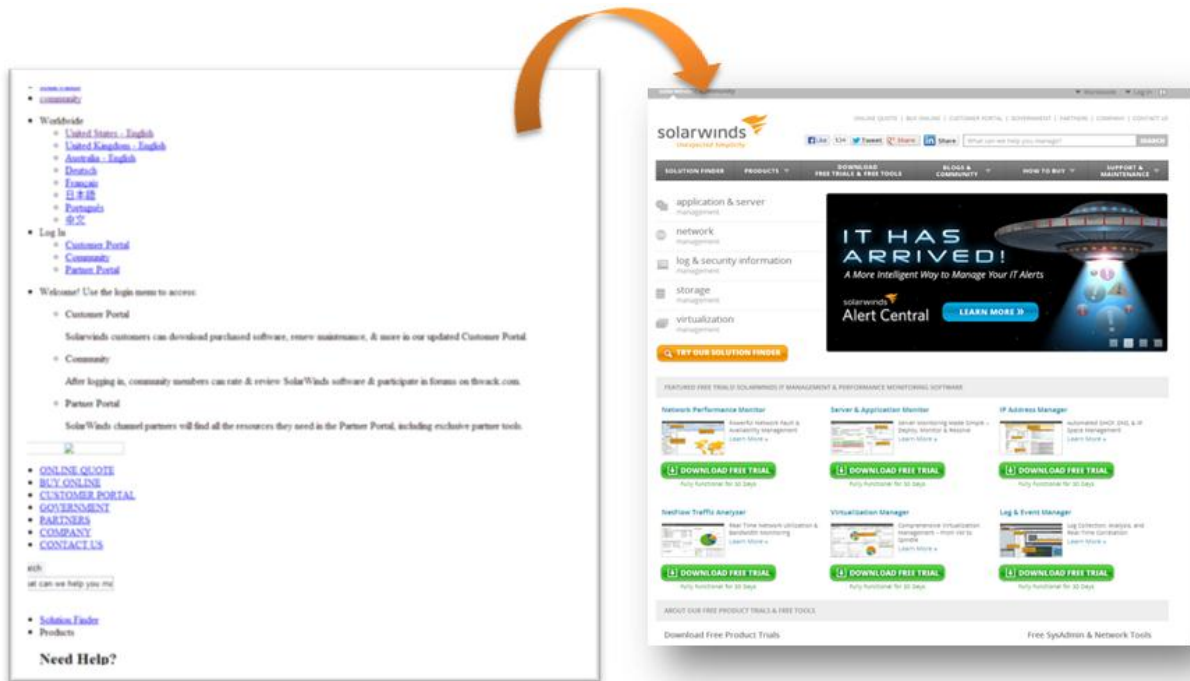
community

Worldwide
United States - English
United Kingdom - English
Australia - English
Deutsch
Français
日本語
Português
中文

Log In
Customer Portal
Community
Partner Portal

Welcome! Use the login menu to access:

Customer Portal

Solarwinds customers can download purchased software, renew maintenance, & more in our updated Customer Portal.

Community

After logging in, community members can rate & review SolarWinds software & participate in forums on thwack.com.

Partner Portal

SolarWinds channel partners will find all the resources they need in the Partner Portal, including exclusive partner tools.

ONLINE QUOTE
BUY ONLINE
CUSTOMER PORTAL
GOVERNMENT
PARTNERS
COMPANY
CONTACT US

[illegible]rch
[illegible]at can we help you ma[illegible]

Solution Finder
Products

Need Help?

Worldwide Log In

ONLINE QUOTE | BUY ONLINE | CUSTOMER PORTAL | GOVERNMENT | PARTNERS | COMPANY | CONTACT US

solarwinds
Unexpected Simplicity

Like 534 Tweet Share Share What can we help you manage? SEARCH

SOLUTION FINDER | PRODUCTS | DOWNLOAD FREE TRIALS & FREE TOOLS | BLOGS & COMMUNITY | HOW TO BUY | SUPPORT & MAINTENANCE

application & server management
network management
log & security information management
storage management
virtualization management

TRY OUR SOLUTION FINDER

IT HAS ARRIVED!
A More Intelligent Way to Manage Your IT Alerts
solarwinds
Alert Central
LEARN MORE »

FEATURED FREE TRIALS: SOLARWINDS IT MANAGEMENT & PERFORMANCE MONITORING SOFTWARE

Network Performance Monitor
Powerful Network Fault & Availability Management
Learn More »
DOWNLOAD FREE TRIAL
Fully functional for 30 Days

Server & Application Monitor
Server Monitoring Made Simple – Deploy, Monitor & Resolve
Learn More »
DOWNLOAD FREE TRIAL
Fully functional for 30 Days

IP Address Manager
Automated DHCP, DNS, & IP Space Management
Learn More »
DOWNLOAD FREE TRIAL
Fully functional for 30 Days

NetFlow Traffic Analyzer
Real Time Network Utilization & Bandwidth Monitoring
Learn More »
DOWNLOAD FREE TRIAL
Fully functional for 30 Days

Virtualization Manager
Comprehensive Virtualization Management – From VM to Spindle
Learn More »
DOWNLOAD FREE TRIAL
Fully functional for 30 Days

Log & Event Manager
Log Collection, Analysis, and Real-Time Correlation
Learn More »
DOWNLOAD FREE TRIAL
Fully functional for 30 Days

ABOUT OUR FREE PRODUCT TRIALS & FREE TOOLS

Download Free Product Trials
Free SysAdmin & Network Tools